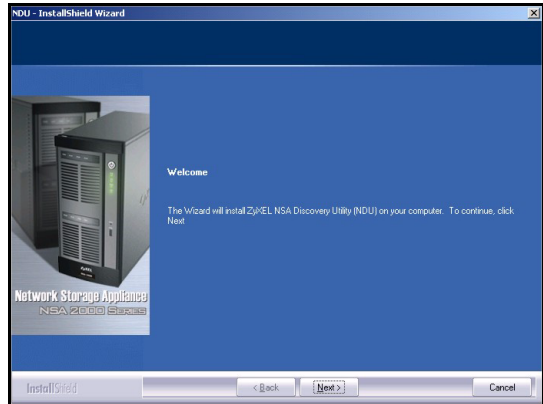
NDU - InstallShield Wizard

ZyXEL

Network Storage Appliance
NSA 2000 Series

Welcome

The Wizard will install ZyXEL NSA Discovery Utility (NDU) on your computer. To continue, click Next

InstallShield

< Back

Next >

Cancel